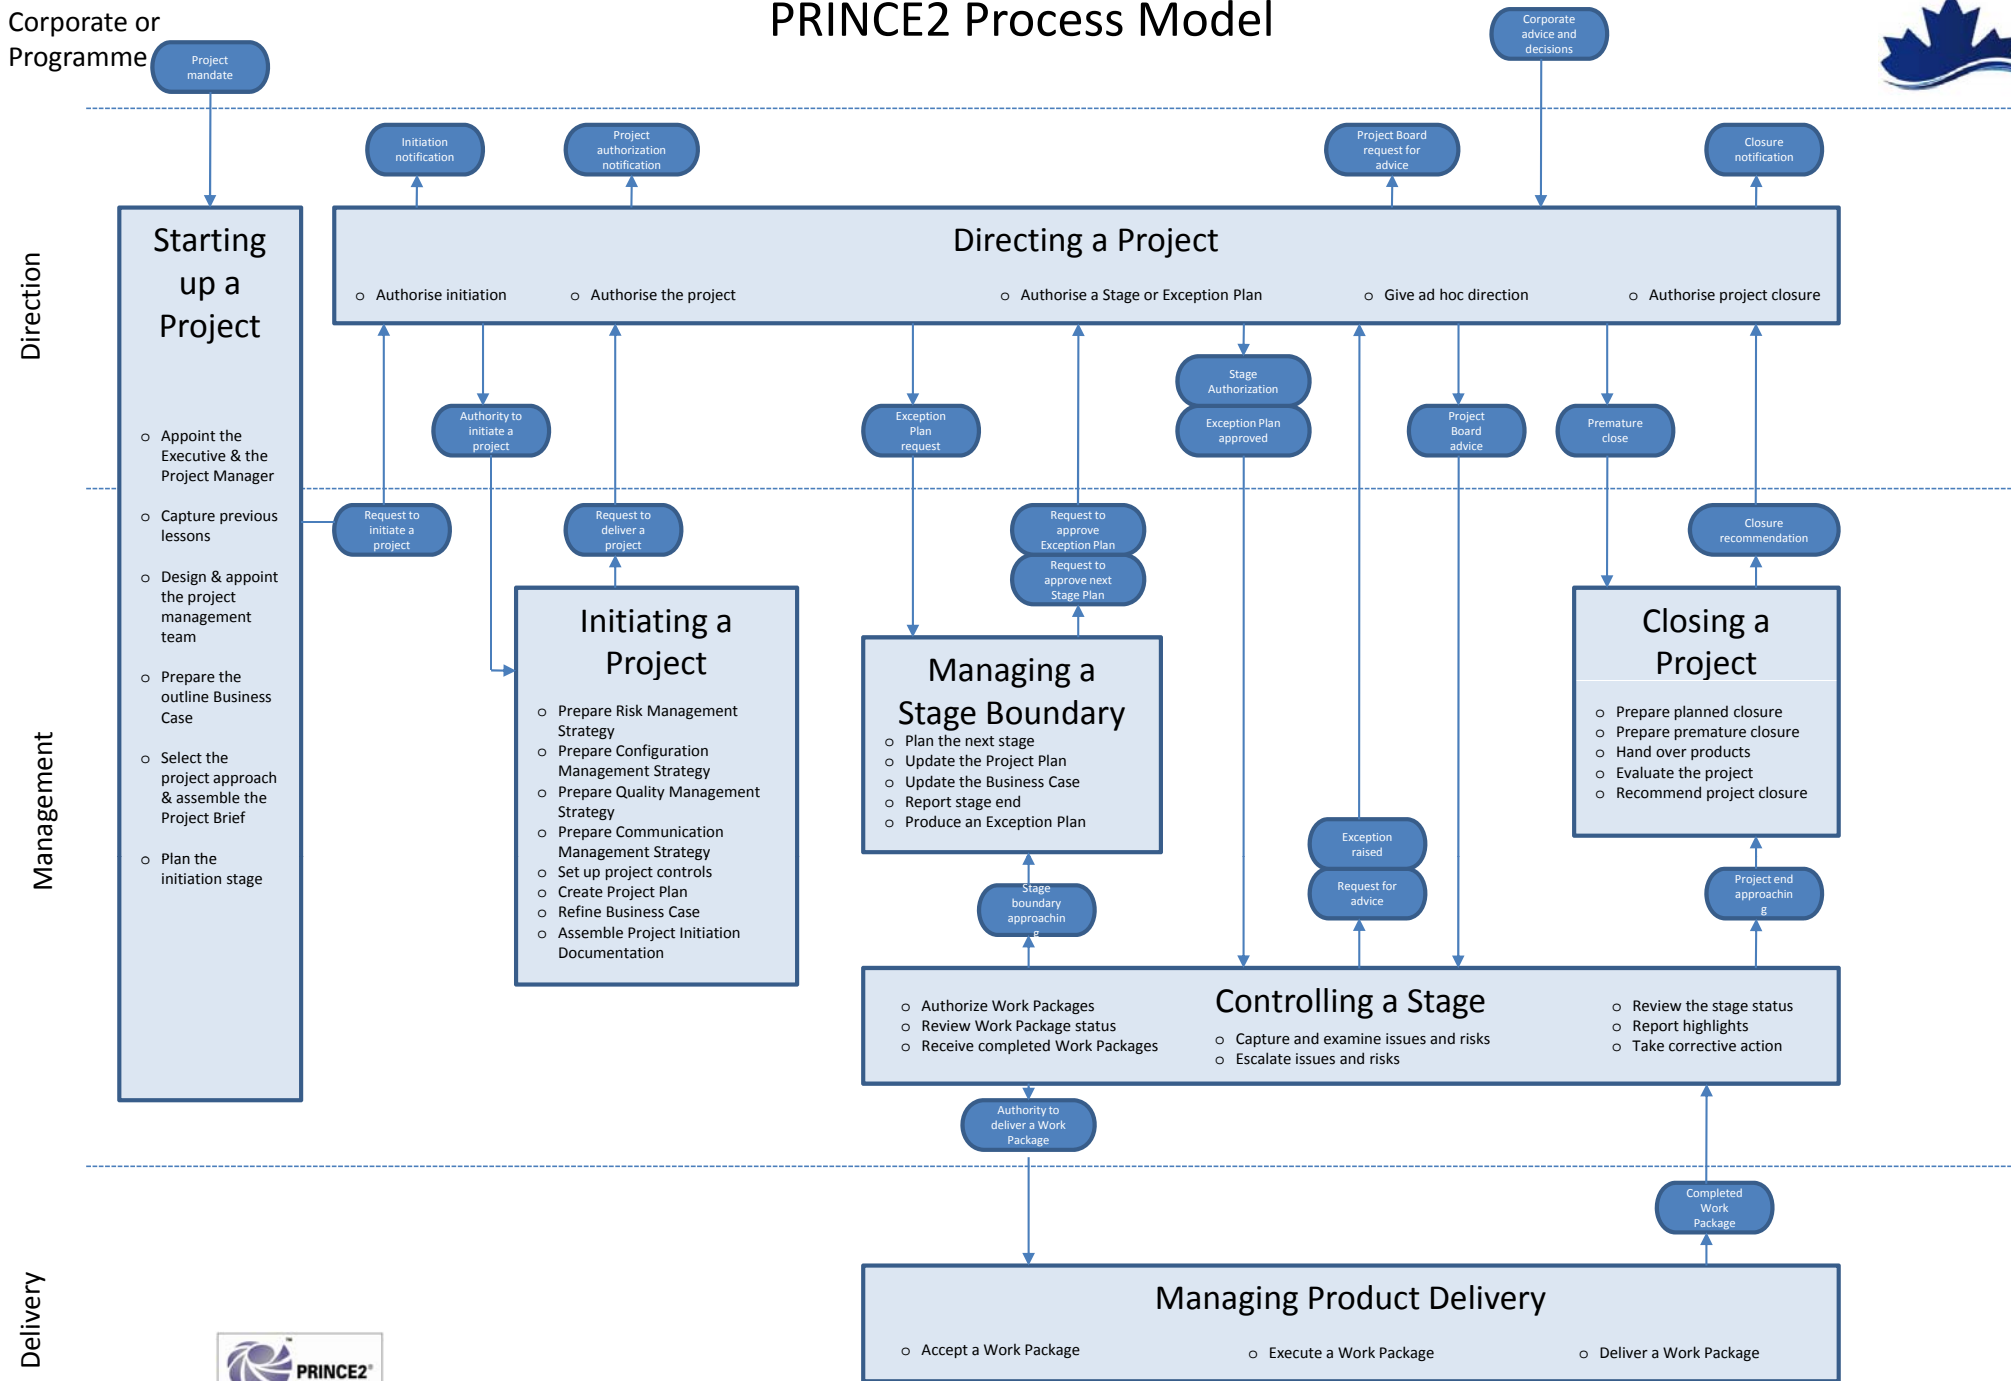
Corporate or Programme

PRINCE2 Process Model

Project mandate

Corporate advice and decisions

Initiation notification

Project authorization notification

Project Board request for advice

Closure notification

Direction

Starting up a Project

Directing a Project

o Authorise initiation
o Authorise the project
o Authorise a Stage or Exception Plan
o Give ad hoc direction
o Authorise project closure

Stage Authorization

Exception Plan approved

Authority to initiate a project

Exception Plan request

Project Board advice

Premature close

o Appoint the Executive & the Project Manager
o Capture previous lessons
o Design & appoint the project management team
o Prepare the outline Business Case
o Select the project approach & assemble the Project Brief
o Plan the initiation stage

Request to initiate a project

Request to deliver a project

Request to approve Exception Plan

Request to approve next Stage Plan

Closure recommendation

Management

Initiating a Project

o Prepare Risk Management Strategy
o Prepare Configuration Management Strategy
o Prepare Quality Management Strategy
o Prepare Communication Management Strategy
o Set up project controls
o Create Project Plan
o Refine Business Case
o Assemble Project Initiation Documentation

Managing a Stage Boundary

o Plan the next stage
o Update the Project Plan
o Update the Business Case
o Report stage end
o Produce an Exception Plan

Closing a Project

o Prepare planned closure
o Prepare premature closure
o Hand over products
o Evaluate the project
o Recommend project closure

Exception raised

Request for advice

Project end approachin g

Stage boundary approachin g

Controlling a Stage

o Authorize Work Packages
o Review Work Package status
o Receive completed Work Packages
o Capture and examine issues and risks
o Escalate issues and risks
o Review the stage status
o Report highlights
o Take corrective action

Authority to deliver a Work Package

Completed Work Package

Delivery

Managing Product Delivery

o Accept a Work Package
o Execute a Work Package
o Deliver a Work Package

PRINCE2®